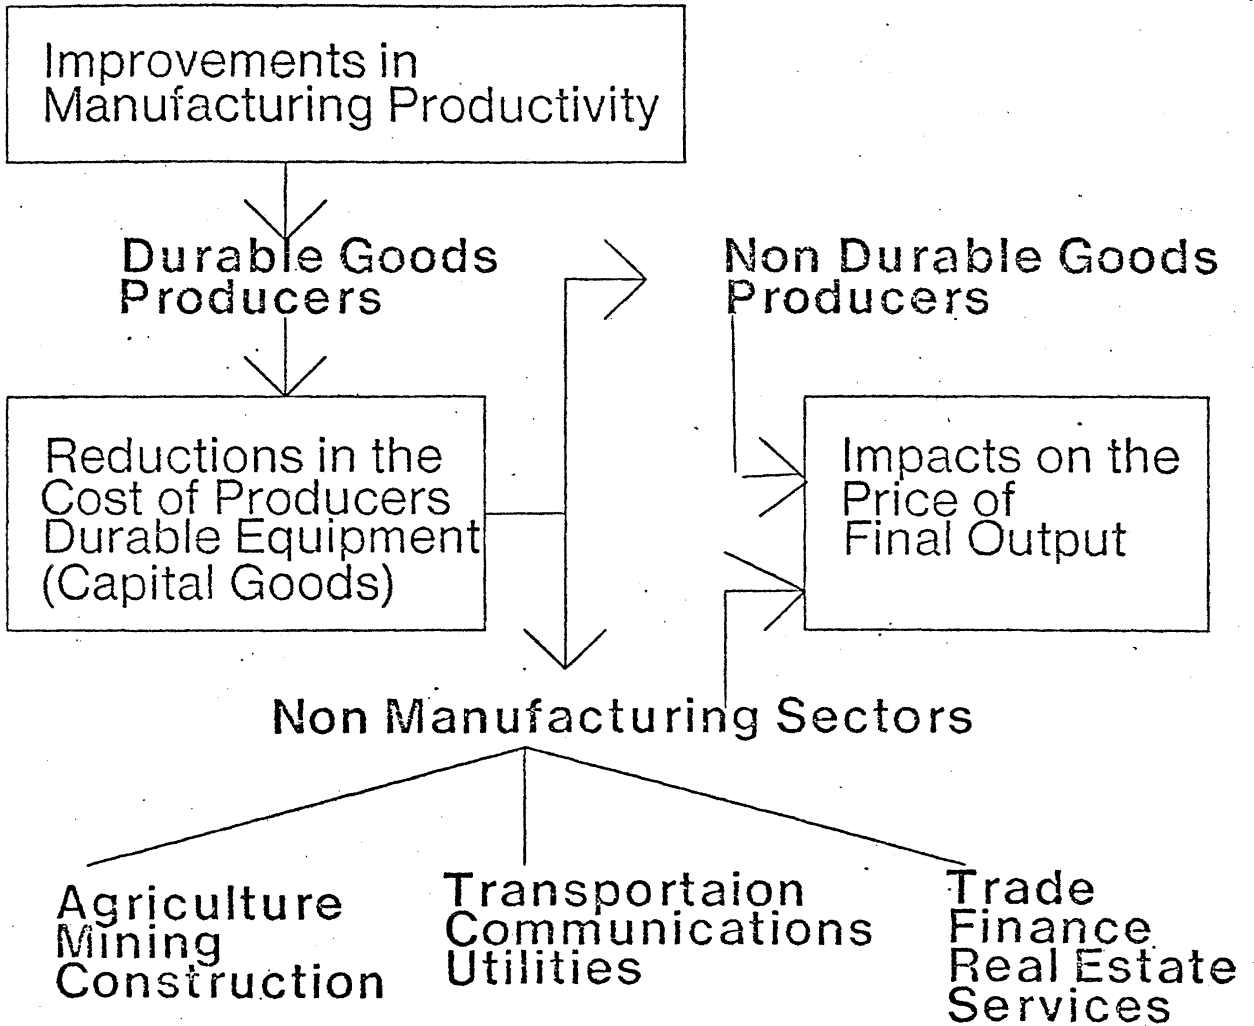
Improvements in Manufacturing Productivity

Durable Goods Producers

Non Durable Goods Producers

Reductions in the Cost of Producers Durable Equipment (Capital Goods)

Impacts on the Price of Final Output

Non Manufacturing Sectors

Agriculture
Mining
Construction

Transportaion
Communications
Utilities

Trade
Finance
Real Estate
Services